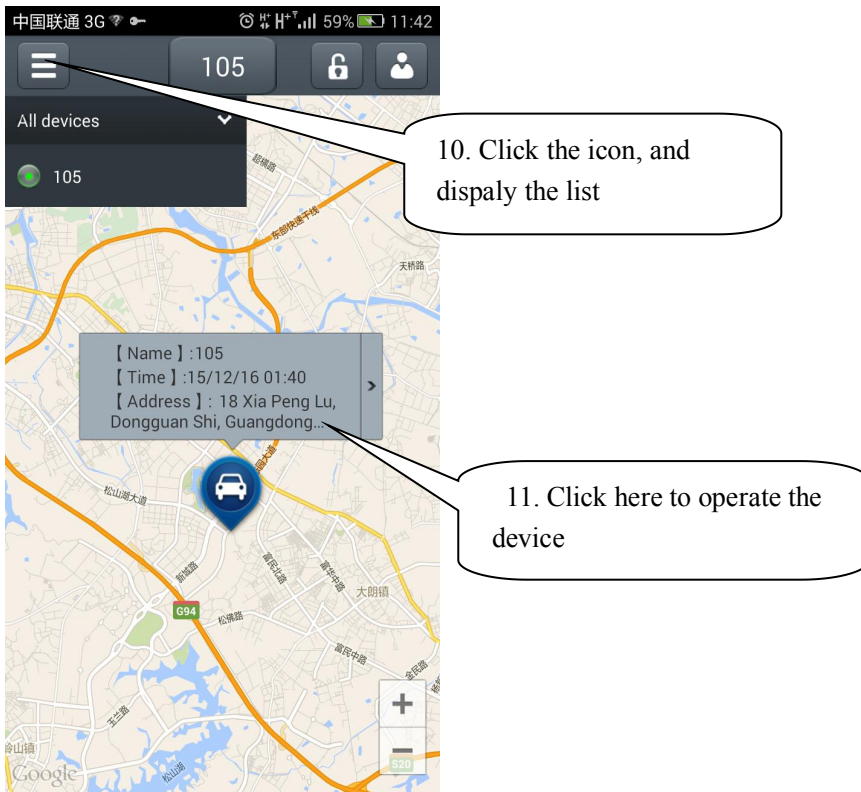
中国联通 3G 59% 11:42

105

All devices

105

10. Click the icon, and dispaly the list

【Name】:105
【Time】:15/12/16 01:40
【Address】: 18 Xia Peng Lu, Dongguan Shi, Guangdong...

11. Click here to operate the device

天桥路

松山湖大道

G94

大朗镇

+

−

Google